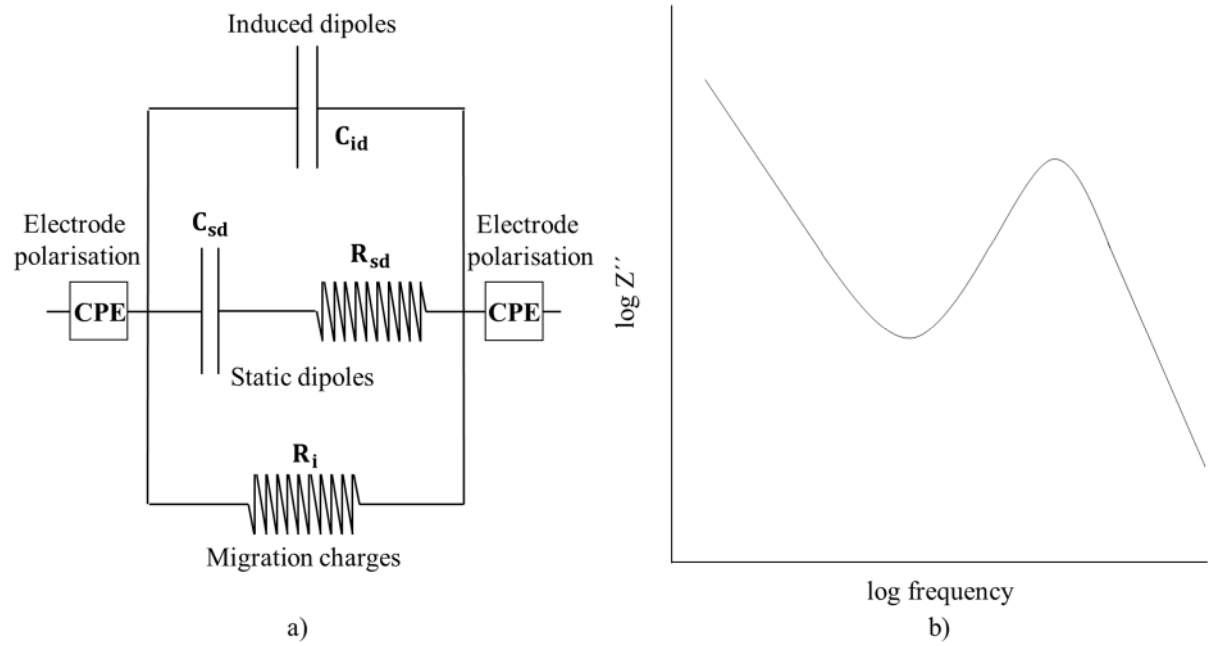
Induced dipoles

$\mathbf{C_{id}}$

Electrode polarisation

$\mathbf{C_{sd}}$

$\mathbf{R_{sd}}$

Electrode polarisation

CPE

CPE

Static dipoles

$\mathbf{R_{i}}$

Migration charges

a)

log Z''

log frequency

b)